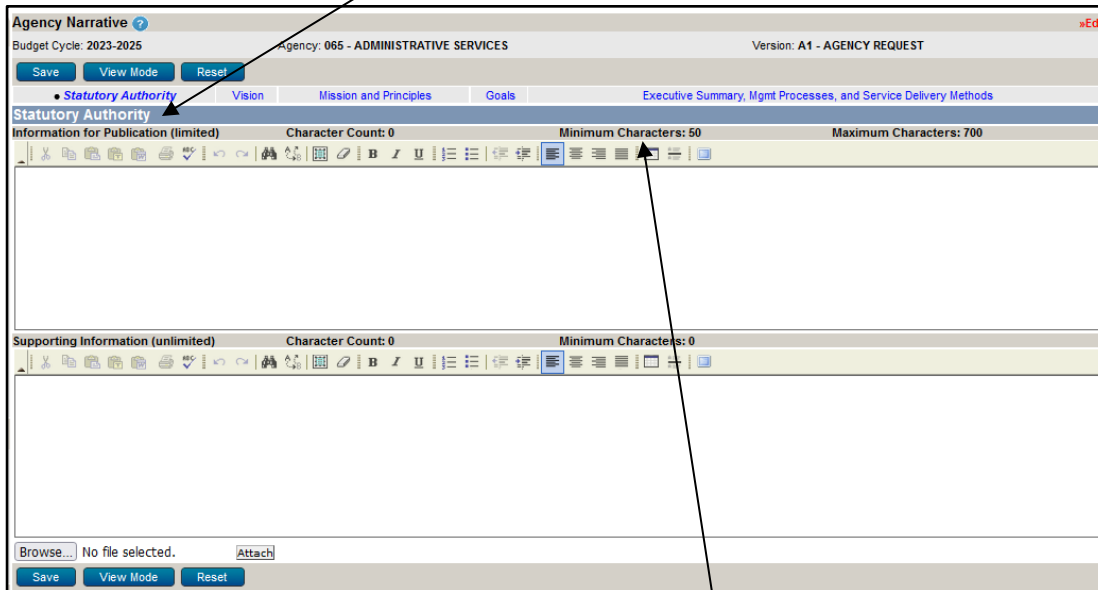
Agency Narrative

»Ed

Budget Cycle: 2023-2025

Agency: 065 - ADMINISTRATIVE SERVICES

Version: A1 - AGENCY REQUEST

Save View Mode Reset

• Statutory Authority | Vision | Mission and Principles | Goals | Executive Summary, Mgmt Processes, and Service Delivery Methods

Statutory Authority

Information for Publication (limited) Character Count: 0 Minimum Characters: 50 Maximum Characters: 700

Supporting Information (unlimited) Character Count: 0 Minimum Characters: 0

Browse... No file selected. Attach

Save View Mode Reset